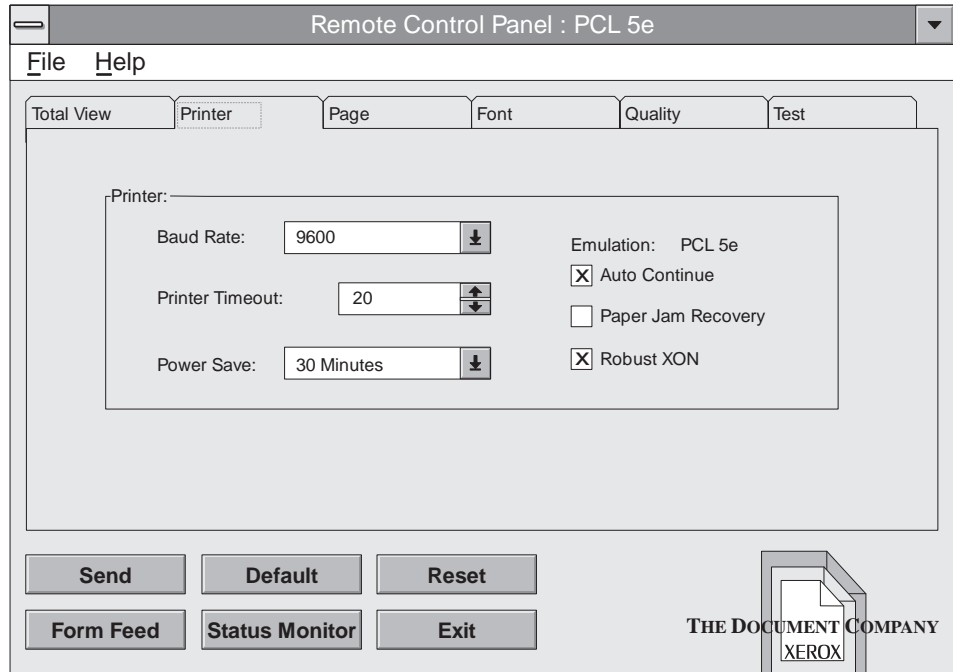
Remote Control Panel : PCL 5e

File Help

Total View | Printer | Page | Font | Quality | Test

Printer:

Baud Rate: 9600

Printer Timeout: 20

Power Save: 30 Minutes

Emulation: PCL 5e

X Auto Continue

Paper Jam Recovery

X Robust XON

Send | Default | Reset

Form Feed | Status Monitor | Exit

THE DOCUMENT COMPANY

XEROX